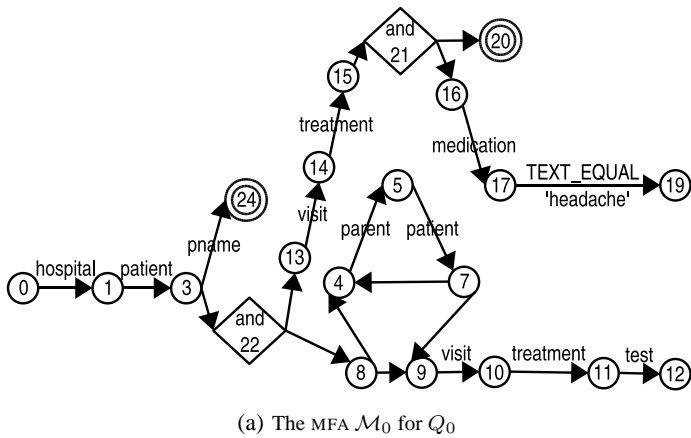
and
21
20
15
16
treatment
medication
14
17
TEXT_EQUAL
'headache'
19
visit
5
24
parent
patient
13
pname
hospital
patient
4
7
0
1
3
and
22
8
9
visit
10
treatment
11
test
12

(a) The MFA $\mathcal{M}_0$ for $Q_0$